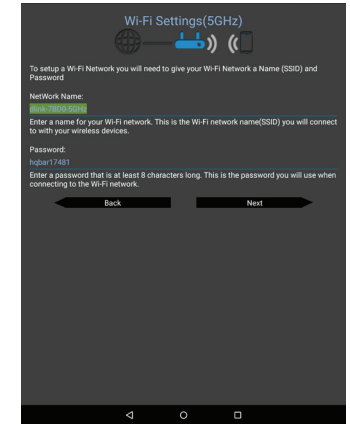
Wi-Fi Settings(5GHz)

To setup a Wi-Fi Network you will need to give your Wi-Fi Network a Name (SSID) and Password

NetWork Name:

Wink-7800-5GHz

Enter a name for your Wi-Fi network. This is the Wi-Fi network name(SSID) you will connect to with your wireless devices.

Password:

hqbar17481

Enter a password that is at least 8 characters long. This is the password you will use when connecting to the Wi-Fi network.

Back

Next